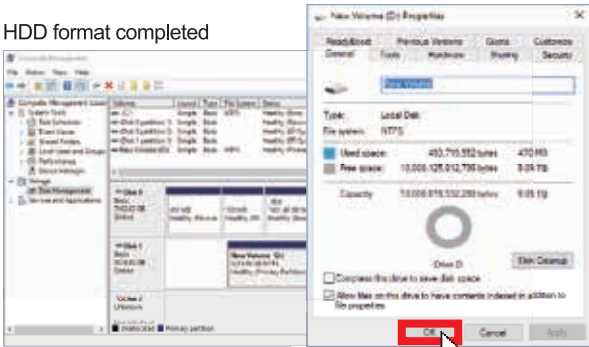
HDD format completed

New Volume (D:) Properties

ReadyBoost | Previous Versions | Quota | Customize
General | Tools | Hardware | Sharing | Security

New Volume

Type: Local Disk
File system: NTFS

Used space: 493,795,552 bytes 470 MB
Free space: 10,000,125,012,736 bytes 9.09 TB

Capacity: 10,000,618,552,288 bytes 9.09 TB

Drive D: Disk Cleanup

Compress this drive to save disk space

Allow files on this drive to have contents indexed in addition to file properties

OK Cancel Apply

Computer Management
File Action View Help
Computer Management (Local
System Tools
Task Scheduler
Event Viewer
Shared Folders
Local Users and Groups
Performance
Device Manager
Storage
Disk Management
Services and Applications

Volume | Layout | Type | File System | Status

Disk 0
Basic
Online

Disk 1
Basic
Online

New Volume (D:)
Healthy (Primary Partition)

CD-ROM 0
Unknown

Unallocated Primary partition